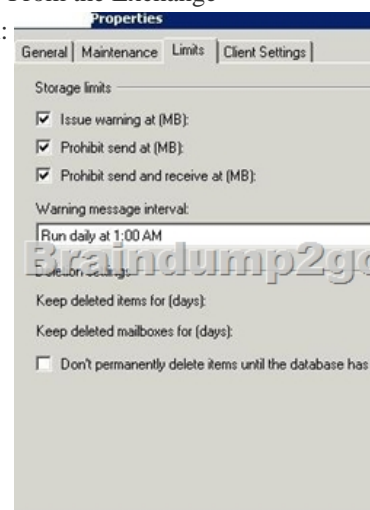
from the Exchange
:
Properties

General | Maintenance | Limits | Client Settings |

Storage limits

☑ Issue warning at (MB):

☑ Prohibit send at (MB):

☑ Prohibit send and receive at (MB):

Warning message interval:

Run daily at 1:00 AM

Braindump2go

Deletion settings

Keep deleted items for (days):

Keep deleted mailboxes for (days):

☐ Don't permanently delete items until the database has